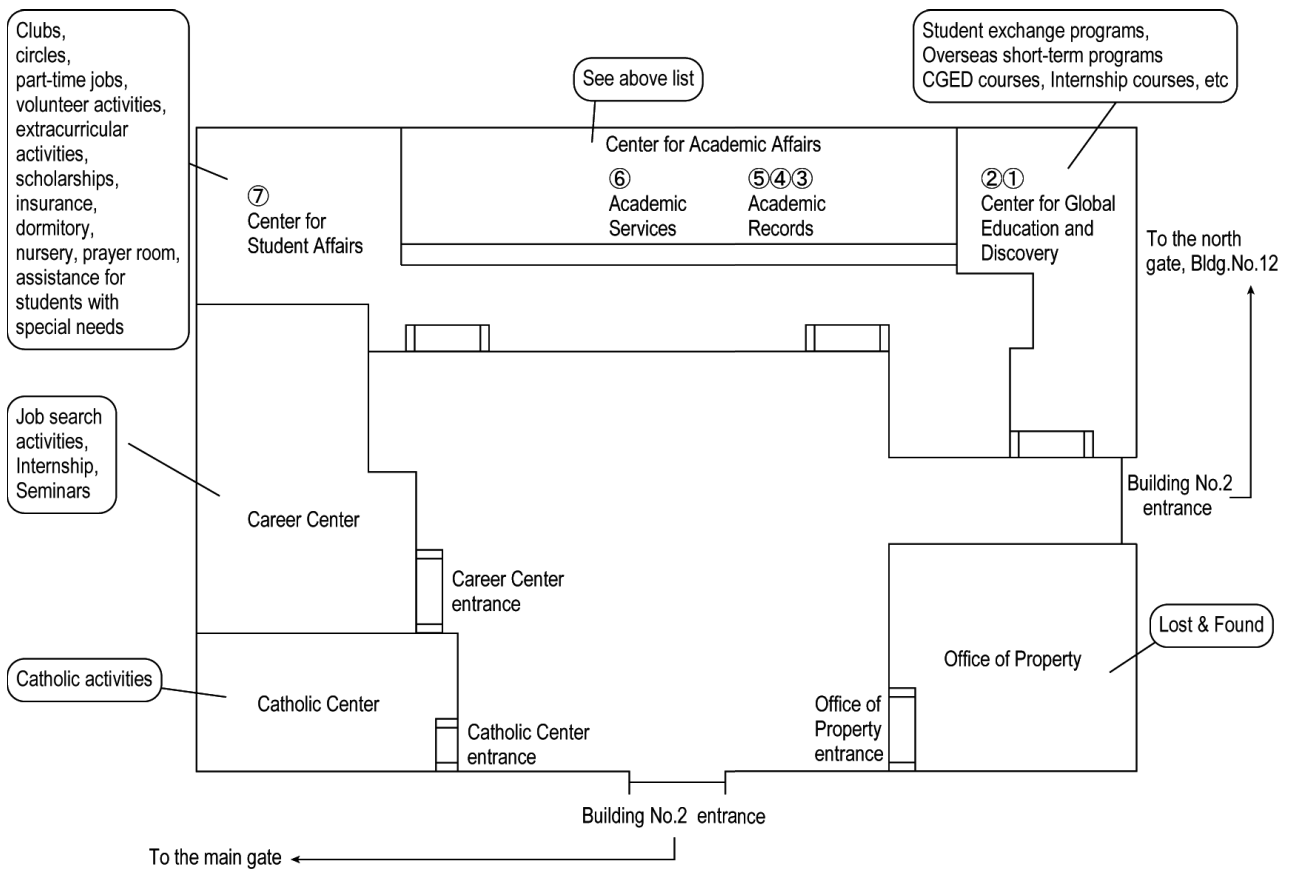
Clubs, circles, part-time jobs, volunteer activities, extracurricular activities, scholarships, insurance, dormitory, nursery, prayer room, assistance for students with special needs

See above list

Student exchange programs, Overseas short-term programs CGED courses, Internship courses, etc

Center for Academic Affairs

⑦
Center for Student Affairs

⑥
Academic Services

⑤④③
Academic Records

②①
Center for Global Education and Discovery

To the north gate, Bldg.No.12

Job search activities, Internship, Seminars

Career Center

Career Center entrance

Building No.2 entrance

Lost & Found

Office of Property

Catholic activities

Catholic Center

Catholic Center entrance

Office of Property entrance

Building No.2 entrance

To the main gate